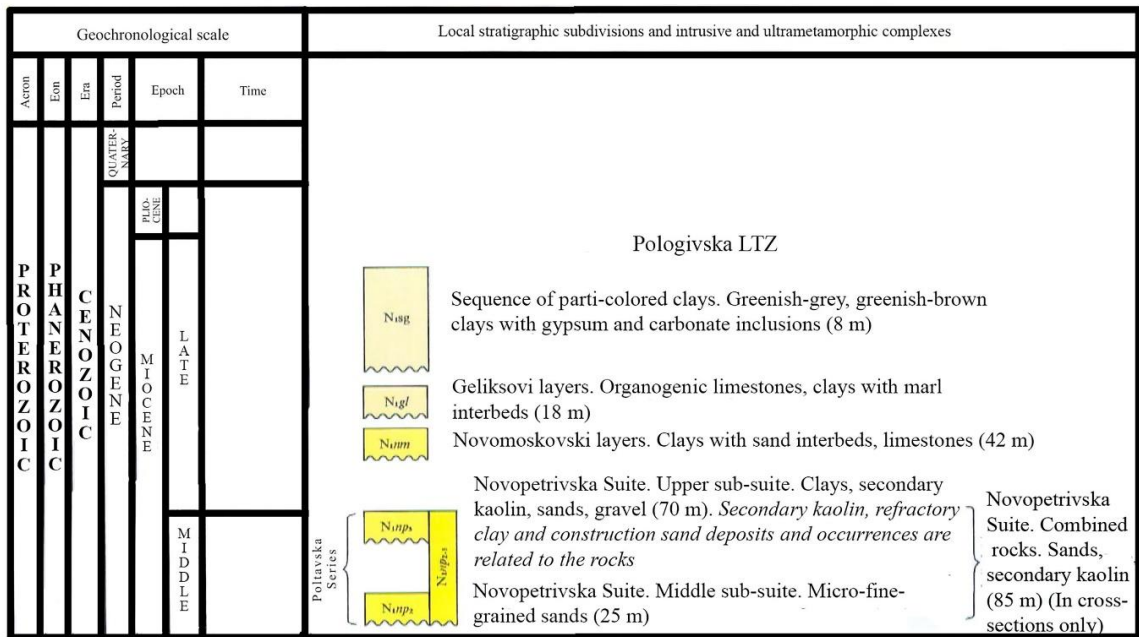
Geochronological scale

Local stratigraphic subdivisions and intrusive and ultrametamorphic complexes

Acron

Eon

Era

Period

Epoch

Time

PROTEROZOIC

PHANEROZOIC

CENOZOIC

QUATERNARY

NEOGENE

PLIOCENE

MIOCENE

LATE

MIDDLE

Pologivska LTZ

$N_1sg$

Sequence of parti-colored clays. Greenish-grey, greenish-brown clays with gypsum and carbonate inclusions (8 m)

$N_1gl$

Geliksovi layers. Organogenic limestones, clays with marl interbeds (18 m)

$N_1nm$

Novomoskovski layers. Clays with sand interbeds, limestones (42 m)

Poltavska Series

$N_1np_3$

$N_1np_{2-3}$

$N_1np_2$

Novopetrivska Suite. Upper sub-suite. Clays, secondary kaolin, sands, gravel (70 m). *Secondary kaolin, refractory clay and construction sand deposits and occurrences are related to the rocks*

Novopetrivska Suite. Middle sub-suite. Micro-fine-grained sands (25 m)

Novopetrivska Suite. Combined rocks. Sands, secondary kaolin (85 m) (In cross-sections only)